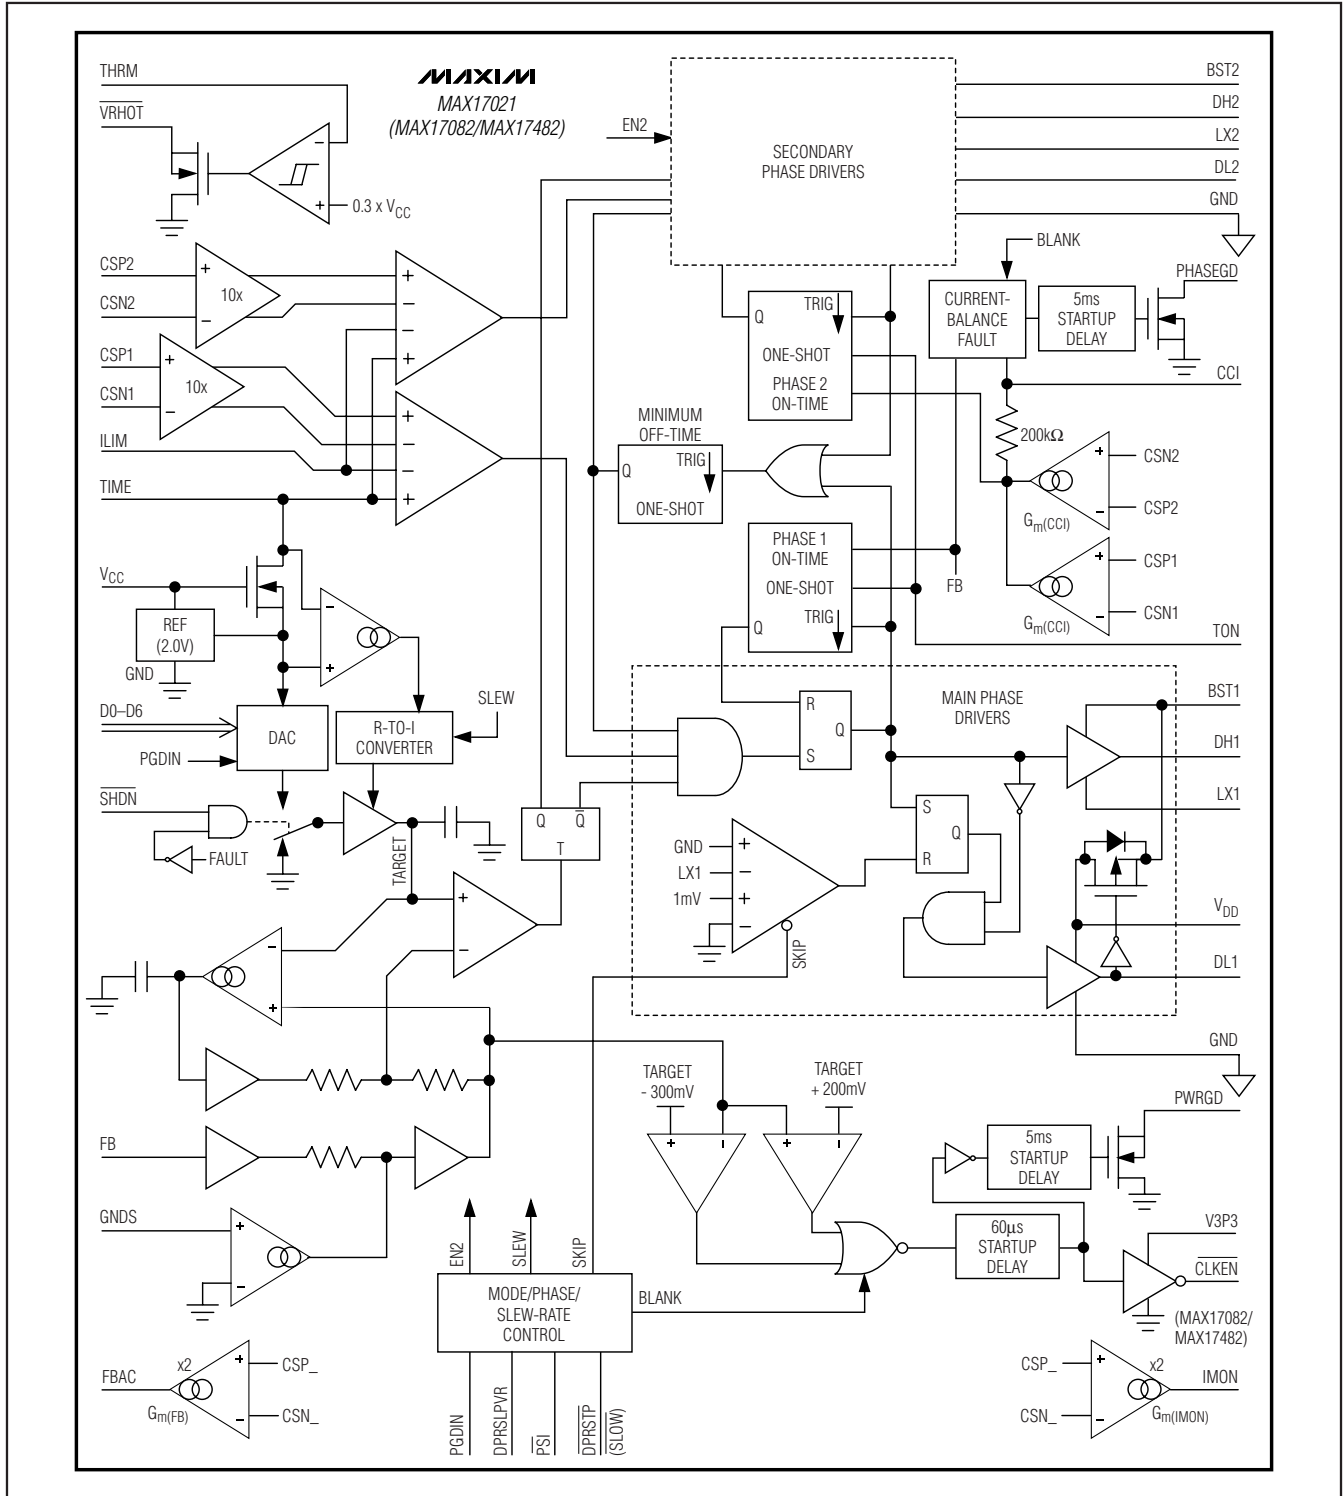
MAXIM
MAX17021
(MAX17082/MAX17482)

THRM
$\overline{VRHOT}$
0.3 x $V_{CC}$
EN2
SECONDARY PHASE DRIVERS
BST2
DH2
LX2
DL2
GND
BLANK
CURRENT-BALANCE FAULT
5ms STARTUP DELAY
PHASEGD
CCI
CSP2
CSN2
CSP1
CSN1
10x
10x
ILIM
TIME
Q
TRIG
ONE-SHOT
PHASE 2 ON-TIME
MINIMUM OFF-TIME
Q
TRIG
ONE-SHOT
200kΩ
CSN2
CSP2
$G_{m(CCI)}$
CSP1
CSN1
$G_{m(CCI)}$
PHASE 1 ON-TIME
ONE-SHOT
Q
TRIG
FB
TON
$V_{CC}$
REF (2.0V)
GND
D0–D6
PGDIN
DAC
R-TO-I CONVERTER
SLEW
MAIN PHASE DRIVERS
BST1
R
Q
S
DH1
LX1
$\overline{SHDN}$
FAULT
TARGET
Q
$\overline{Q}$
T
GND
LX1
1mV
S
Q
R
SKIP
$V_{DD}$
DL1
GND
TARGET - 300mV
TARGET + 200mV
PWRGD
5ms STARTUP DELAY
FB
GNDS
EN2
SLEW
SKIP
MODE/PHASE/ SLEW-RATE CONTROL
BLANK
60µs STARTUP DELAY
V3P3
$\overline{CLKEN}$
(MAX17082/ MAX17482)
FBAC
x2
CSP_
CSN_
$G_{m(FB)}$
PGDIN
DPRSLPVR
$\overline{PSI}$
$\overline{DPRSTP}$
(SLOW)
CSP_
CSN_
x2
IMON
$G_{m(IMON)}$